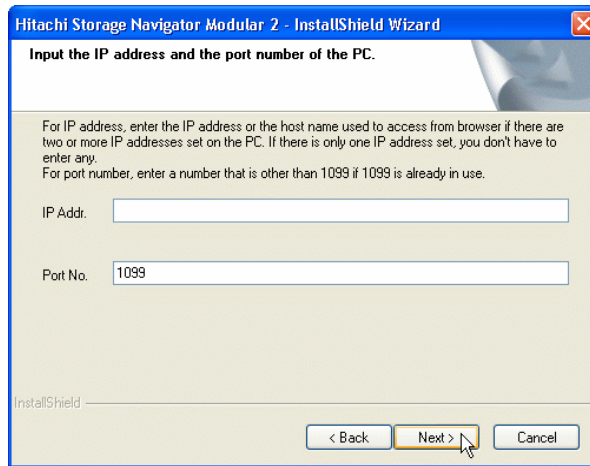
Hitachi Storage Navigator Modular 2 - InstallShield Wizard

Input the IP address and the port number of the PC.

For IP address, enter the IP address or the host name used to access from browser if there are two or more IP addresses set on the PC. If there is only one IP address set, you don't have to enter any.
For port number, enter a number that is other than 1099 if 1099 is already in use.

IP Addr.

Port No. 1099

InstallShield

< Back Next > Cancel